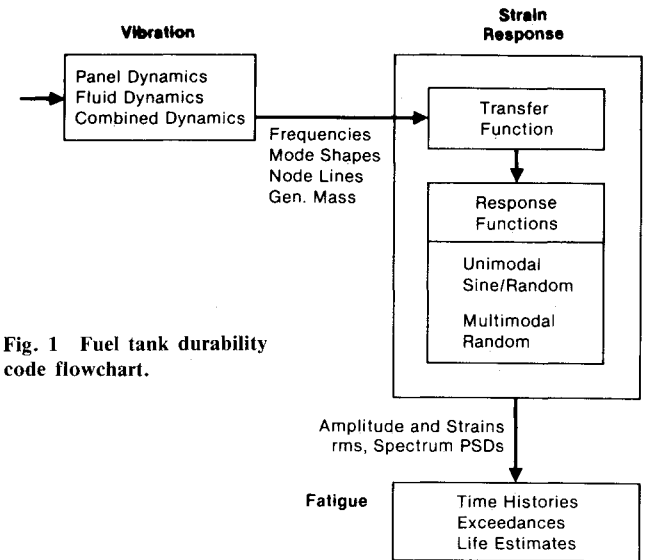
Vibration

Panel Dynamics
Fluid Dynamics
Combined Dynamics

Frequencies
Mode Shapes
Node Lines
Gen. Mass

Strain
Response

Transfer
Function

Response
Functions

Unimodal
Sine/Random

Multimodal
Random

Fig. 1 Fuel tank durability code flowchart.

Amplitude and Strains
rms, Spectrum PSDs

Fatigue

Time Histories
Exceedances
Life Estimates